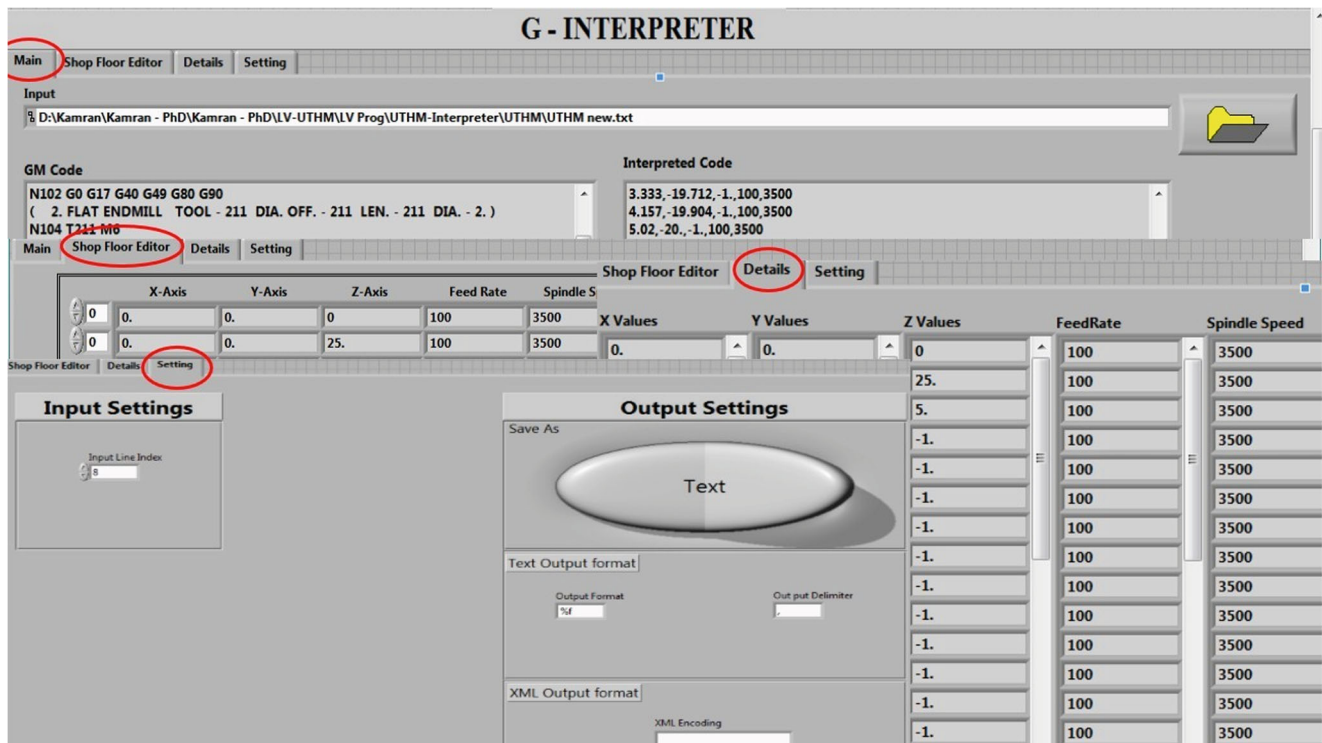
G - INTERPRETER

Main | Shop Floor Editor | Details | Setting

Input

D:\Kamran\Kamran - PhD\Kamran - PhD\LV-UTHM\LV Prog\UTHM-Interpreter\UTHM\UTHM new.txt

GM Code

N102 G0 G17 G40 G49 G80 G90
( 2. FLAT ENDMILL TOOL - 211 DIA. OFF. - 211 LEN. - 211 DIA. - 2. )
N104 T211 M6

Interpreted Code

3.333,-19.712,-1.,100,3500
4.157,-19.904,-1.,100,3500
5.02,-20.,-1.,100,3500

Main | Shop Floor Editor | Details | Setting

| | X-Axis | Y-Axis | Z-Axis | Feed Rate | Spindle S |
|---|---|---|---|---|---|
| 0 | 0. | 0. | 0 | 100 | 3500 |
| 0 | 0. | 0. | 25. | 100 | 3500 |

Shop Floor Editor | Details | Setting

| X Values | Y Values | Z Values | FeedRate | Spindle Speed |
|---|---|---|---|---|
| 0. | 0. | 0 | 100 | 3500 |
| | | 25. | 100 | 3500 |
| | | 5. | 100 | 3500 |
| | | -1. | 100 | 3500 |
| | | -1. | 100 | 3500 |
| | | -1. | 100 | 3500 |
| | | -1. | 100 | 3500 |
| | | -1. | 100 | 3500 |
| | | -1. | 100 | 3500 |
| | | -1. | 100 | 3500 |
| | | -1. | 100 | 3500 |
| | | -1. | 100 | 3500 |
| | | -1. | 100 | 3500 |
| | | -1. | 100 | 3500 |

Shop Floor Editor | Details | Setting

Input Settings

Input Line Index
8

Output Settings

Save As

Text

Text Output format

Output Format
%f

Out put Delimiter
,

XML Output format

XML Encoding